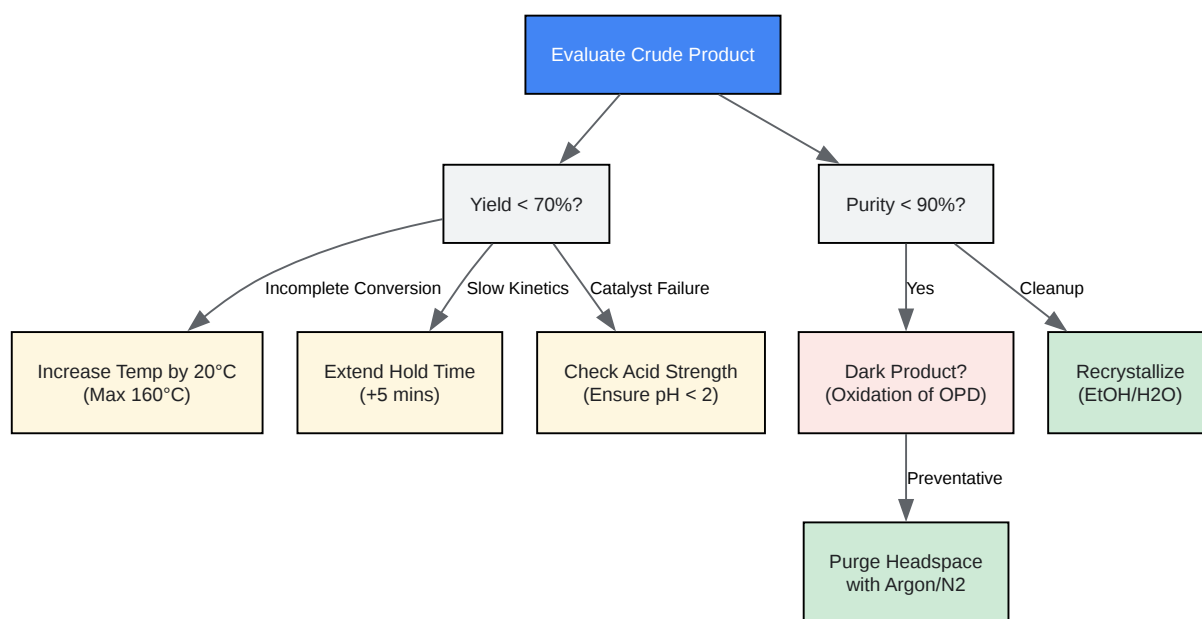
Evaluate Crude Product

Yield < 70%?

Purity < 90%?

Incomplete Conversion

Slow Kinetics

Catalyst Failure

Yes

Cleanup

Increase Temp by 20°C (Max 160°C)

Extend Hold Time (+5 mins)

Check Acid Strength (Ensure pH < 2)

Dark Product? (Oxidation of OPD)

Recrystallize (EtOH/H2O)

Preventative

Purge Headspace with Argon/N2